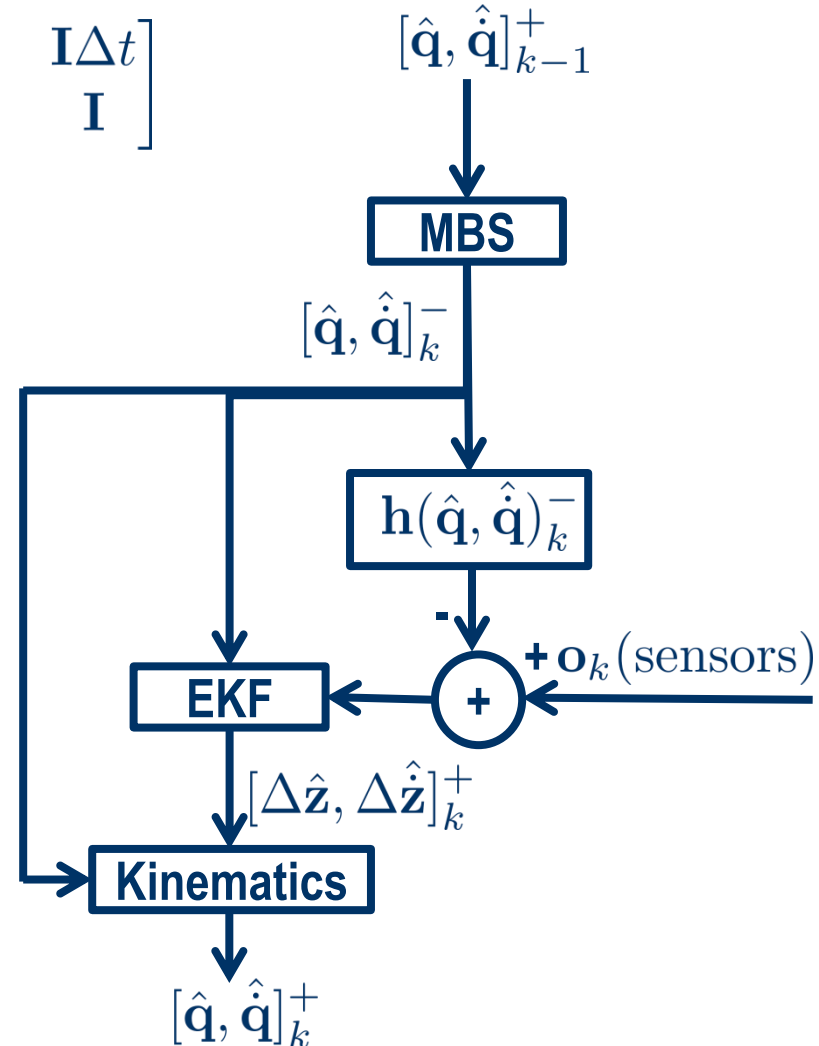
$\mathbf{I}\Delta t$
$\mathbf{I}$

$[\hat{\mathbf{q}}, \hat{\dot{\mathbf{q}}}]^{+}_{k-1}$

MBS

$[\hat{\mathbf{q}}, \hat{\dot{\mathbf{q}}}]^{-}_{k}$

$\mathbf{h}(\hat{\mathbf{q}}, \hat{\dot{\mathbf{q}}})^{-}_{k}$

-

+ $\mathbf{o}_k$(sensors)

+

EKF

$[\Delta\hat{\mathbf{z}}, \Delta\hat{\dot{\mathbf{z}}}]^{+}_{k}$

Kinematics

$[\hat{\mathbf{q}}, \hat{\dot{\mathbf{q}}}]^{+}_{k}$